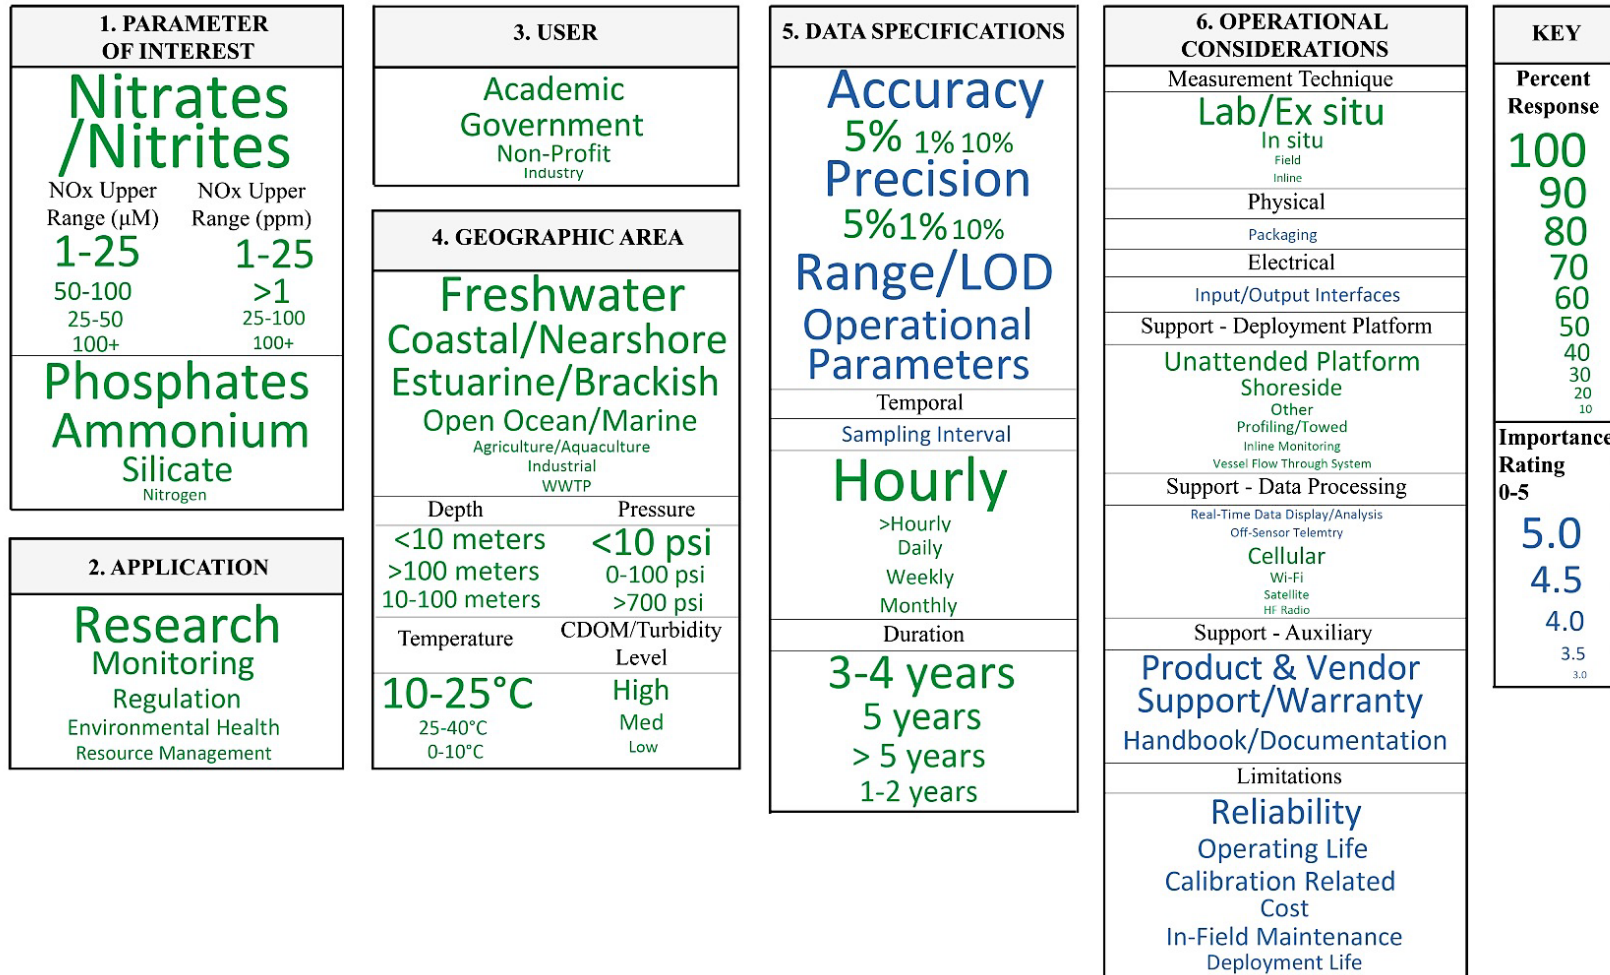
1. PARAMETER OF INTEREST

Nitrates /Nitrites

| NOx Upper Range (µM) | NOx Upper Range (ppm) |
|---|---|
| 1-25 | 1-25 |
| 50-100 | >1 |
| 25-50 | 25-100 |
| 100+ | 100+ |

Phosphates
Ammonium
Silicate
Nitrogen

2. APPLICATION

Research
Monitoring
Regulation
Environmental Health
Resource Management

3. USER

Academic
Government
Non-Profit
Industry

4. GEOGRAPHIC AREA

Freshwater
Coastal/Nearshore
Estuarine/Brackish
Open Ocean/Marine
Agriculture/Aquaculture
Industrial
WWTP

| Depth | Pressure |
|---|---|
| <10 meters | <10 psi |
| >100 meters | 0-100 psi |
| 10-100 meters | >700 psi |

| Temperature | CDOM/Turbidity Level |
|---|---|
| 10-25°C | High |
| 25-40°C | Med |
| 0-10°C | Low |

5. DATA SPECIFICATIONS

Accuracy
5% 1% 10%
Precision
5% 1% 10%
Range/LOD
Operational Parameters

Temporal

Sampling Interval

Hourly
>Hourly
Daily
Weekly
Monthly

Duration

3-4 years
5 years
> 5 years
1-2 years

6. OPERATIONAL CONSIDERATIONS

Measurement Technique

Lab/Ex situ
In situ
Field
Inline

Physical

Packaging

Electrical

Input/Output Interfaces

Support - Deployment Platform

Unattended Platform
Shoreside
Other
Profiling/Towed
Inline Monitoring
Vessel Flow Through System

Support - Data Processing

Real-Time Data Display/Analysis
Off-Sensor Telemtry
Cellular
Wi-Fi
Satellite
HF Radio

Support - Auxiliary

Product & Vendor Support/Warranty
Handbook/Documentation

Limitations

Reliability
Operating Life
Calibration Related
Cost
In-Field Maintenance
Deployment Life

KEY

Percent Response
100
90
80
70
60
50
40
30
20
10

Importance Rating 0-5
5.0
4.5
4.0
3.5
3.0